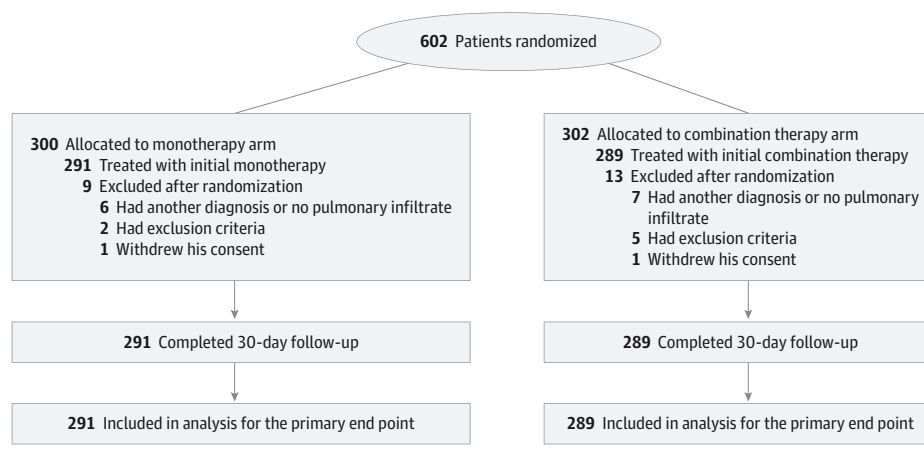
**602** Patients randomized

**300** Allocated to monotherapy arm
**291** Treated with initial monotherapy
**9** Excluded after randomization
**6** Had another diagnosis or no pulmonary infiltrate
**2** Had exclusion criteria
**1** Withdrew his consent

**291** Completed 30-day follow-up

**291** Included in analysis for the primary end point

**302** Allocated to combination therapy arm
**289** Treated with initial combination therapy
**13** Excluded after randomization
**7** Had another diagnosis or no pulmonary infiltrate
**5** Had exclusion criteria
**1** Withdrew his consent

**289** Completed 30-day follow-up

**289** Included in analysis for the primary end point